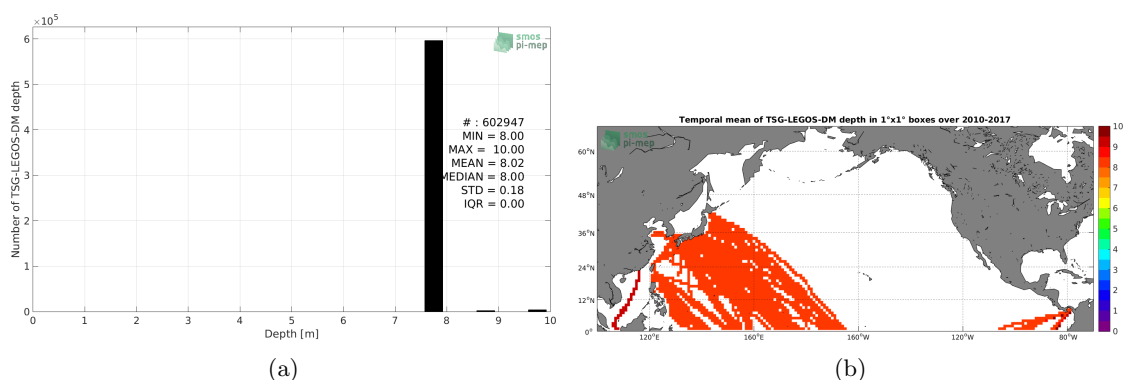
$\times10^5$
6
5
4
3
2
1
0
Number of TSG-LEGOS-DM depth
smos pi-mep
# : 602947
MIN = 8.00
MAX = 10.00
MEAN = 8.02
MEDIAN = 8.00
STD = 0.18
IQR = 0.00
0 1 2 3 4 5 6 7 8 9 10
Depth [m]
(a)

Temporal mean of TSG-LEGOS-DM depth in 1°x1° boxes over 2010-2017
smos pi-mep
60°N
48°N
36°N
24°N
12°N
0°
120°E 160°E 160°W 120°W 80°W
10
9
8
7
6
5
4
3
2
1
0
(b)